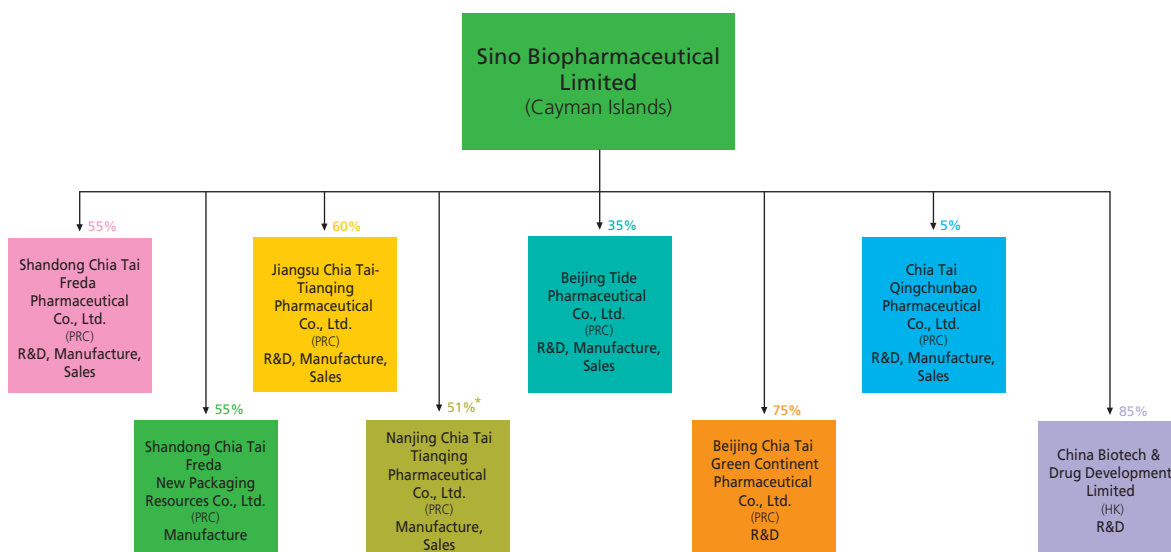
Sino Biopharmaceutical Limited
(Cayman Islands)

55%
Shandong Chia Tai Freda Pharmaceutical Co., Ltd.
(PRC)
R&D, Manufacture, Sales

55%
Shandong Chia Tai Freda New Packaging Resources Co., Ltd.
(PRC)
Manufacture

60%
Jiangsu Chia Tai-Tianqing Pharmaceutical Co., Ltd.
(PRC)
R&D, Manufacture, Sales

51%*
Nanjing Chia Tai Tianqing Pharmaceutical Co., Ltd.
(PRC)
Manufacture, Sales

35%
Beijing Tide Pharmaceutical Co., Ltd.
(PRC)
R&D, Manufacture, Sales

75%
Beijing Chia Tai Green Continent Pharmaceutical Co., Ltd.
(PRC)
R&D

5%
Chia Tai Qingchunbao Pharmaceutical Co., Ltd.
(PRC)
R&D, Manufacture, Sales

85%
China Biotech & Drug Development Limited
(HK)
R&D